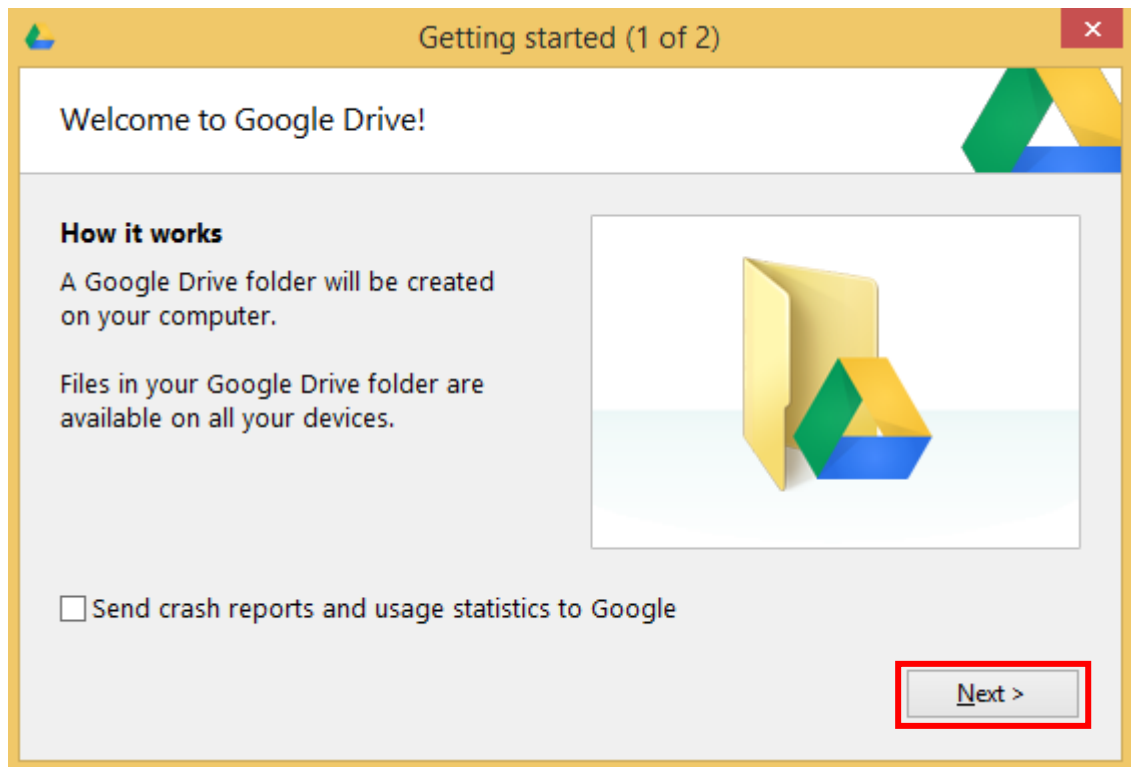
Getting started (1 of 2)

×

Welcome to Google Drive!

How it works

A Google Drive folder will be created on your computer.

Files in your Google Drive folder are available on all your devices.

Send crash reports and usage statistics to Google

Next >